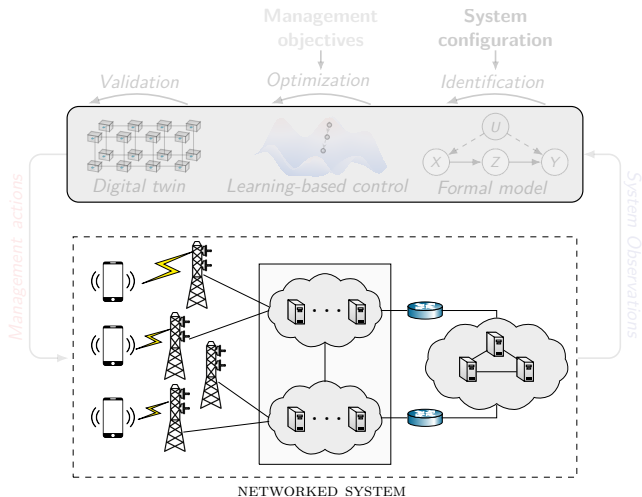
Management objectives

System configuration

Validation

Optimization

Identification

U

X

Z

Y

Digital twin

Learning-based control

Formal model

Management actions

System Observations

NETWORKED SYSTEM